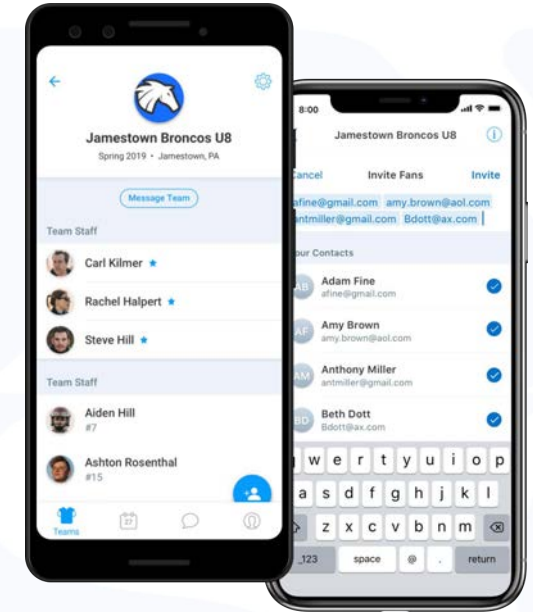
Jamestown Broncos U8
Spring 2019 • Jamestown, PA
Message Team
Team Staff
Carl Kilmer
Rachel Halpert
Steve Hill
Team Staff
Aiden Hill
#7
Ashton Rosenthal
#15
Teams
27

8:00
Jamestown Broncos U8
Cancel
Invite Fans
Invite
afine@gmail.com amy.brown@aol.com antmiller@gmail.com Bdott@ax.com
Your Contacts
AB
Adam Fine
afine@gmail.com
AF
Amy Brown
amy.brown@aol.com
AM
Anthony Miller
antmiller@gmail.com
BD
Beth Dott
Bdott@ax.com
q w e r t y u i o p
a s d f g h j k l
z x c v b n m
.?123 space @ . return